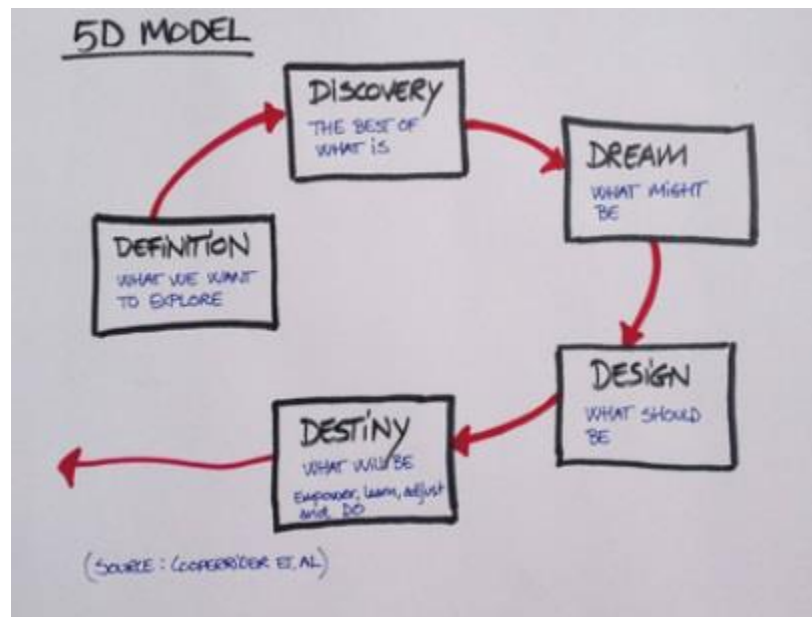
5D MODEL

DISCOVERY
THE BEST OF WHAT IS

DREAM
WHAT MIGHT BE

DEFINITION
WHAT WE WANT TO EXPLORE

DESIGN
WHAT SHOULD BE

DESTINY
WHAT WILL BE
Empower, learn, adjust and DO

(SOURCE: COOPERRIDER ET. AL)